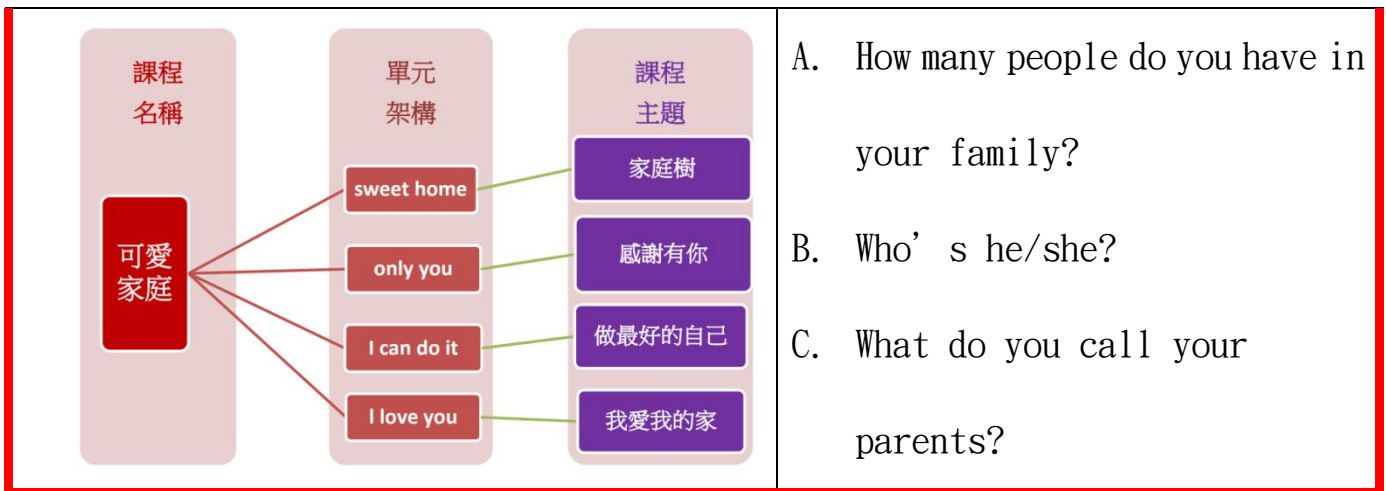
課程名稱

可愛家庭

單元架構

sweet home

only you

I can do it

I love you

課程主題

家庭樹

感謝有你

做最好的自己

我愛我的家

A. How many people do you have in your family?

B. Who’s he/she?

C. What do you call your parents?